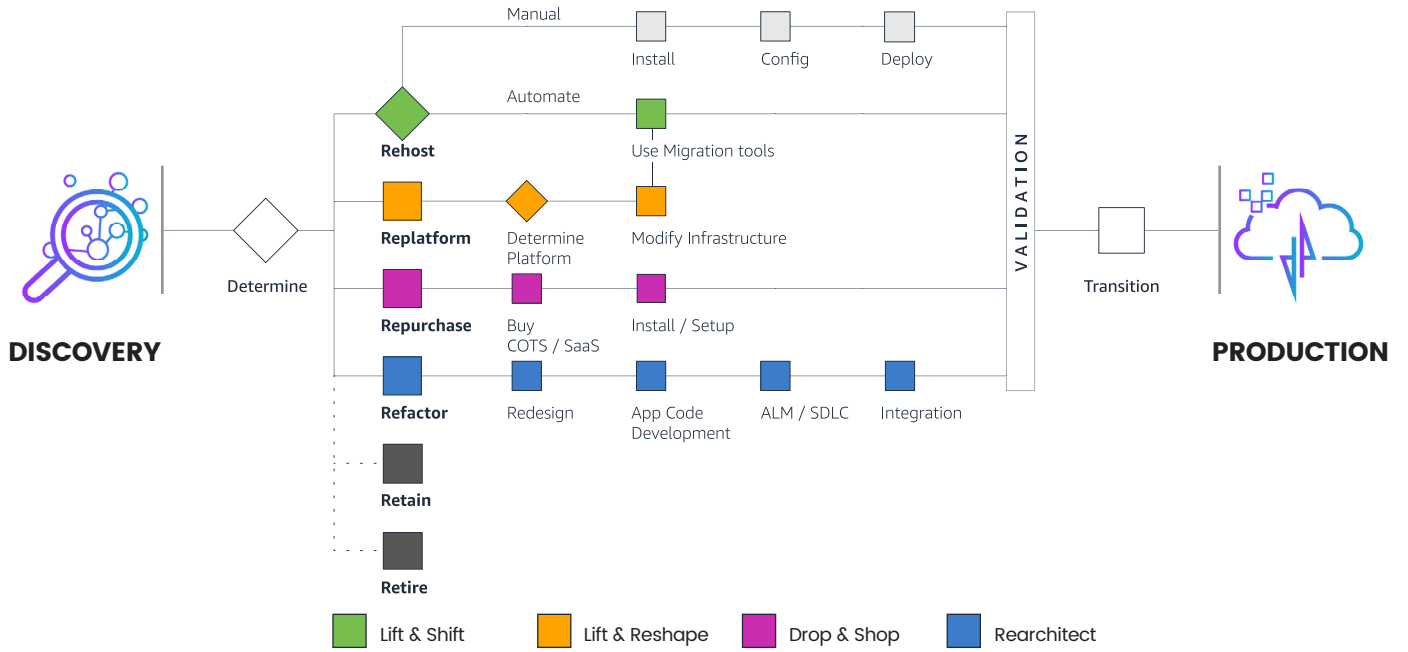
Manual

Install

Config

Deploy

Automate

Rehost

Use Migration tools

DISCOVERY

Determine

Replatform

Determine Platform

Modify Infrastructure

VALIDATION

Transition

PRODUCTION

Repurchase

Buy COTS / SaaS

Install / Setup

Refactor

Redesign

App Code Development

ALM / SDLC

Integration

Retain

Retire

Lift & Shift

Lift & Reshape

Drop & Shop

Rearchitect